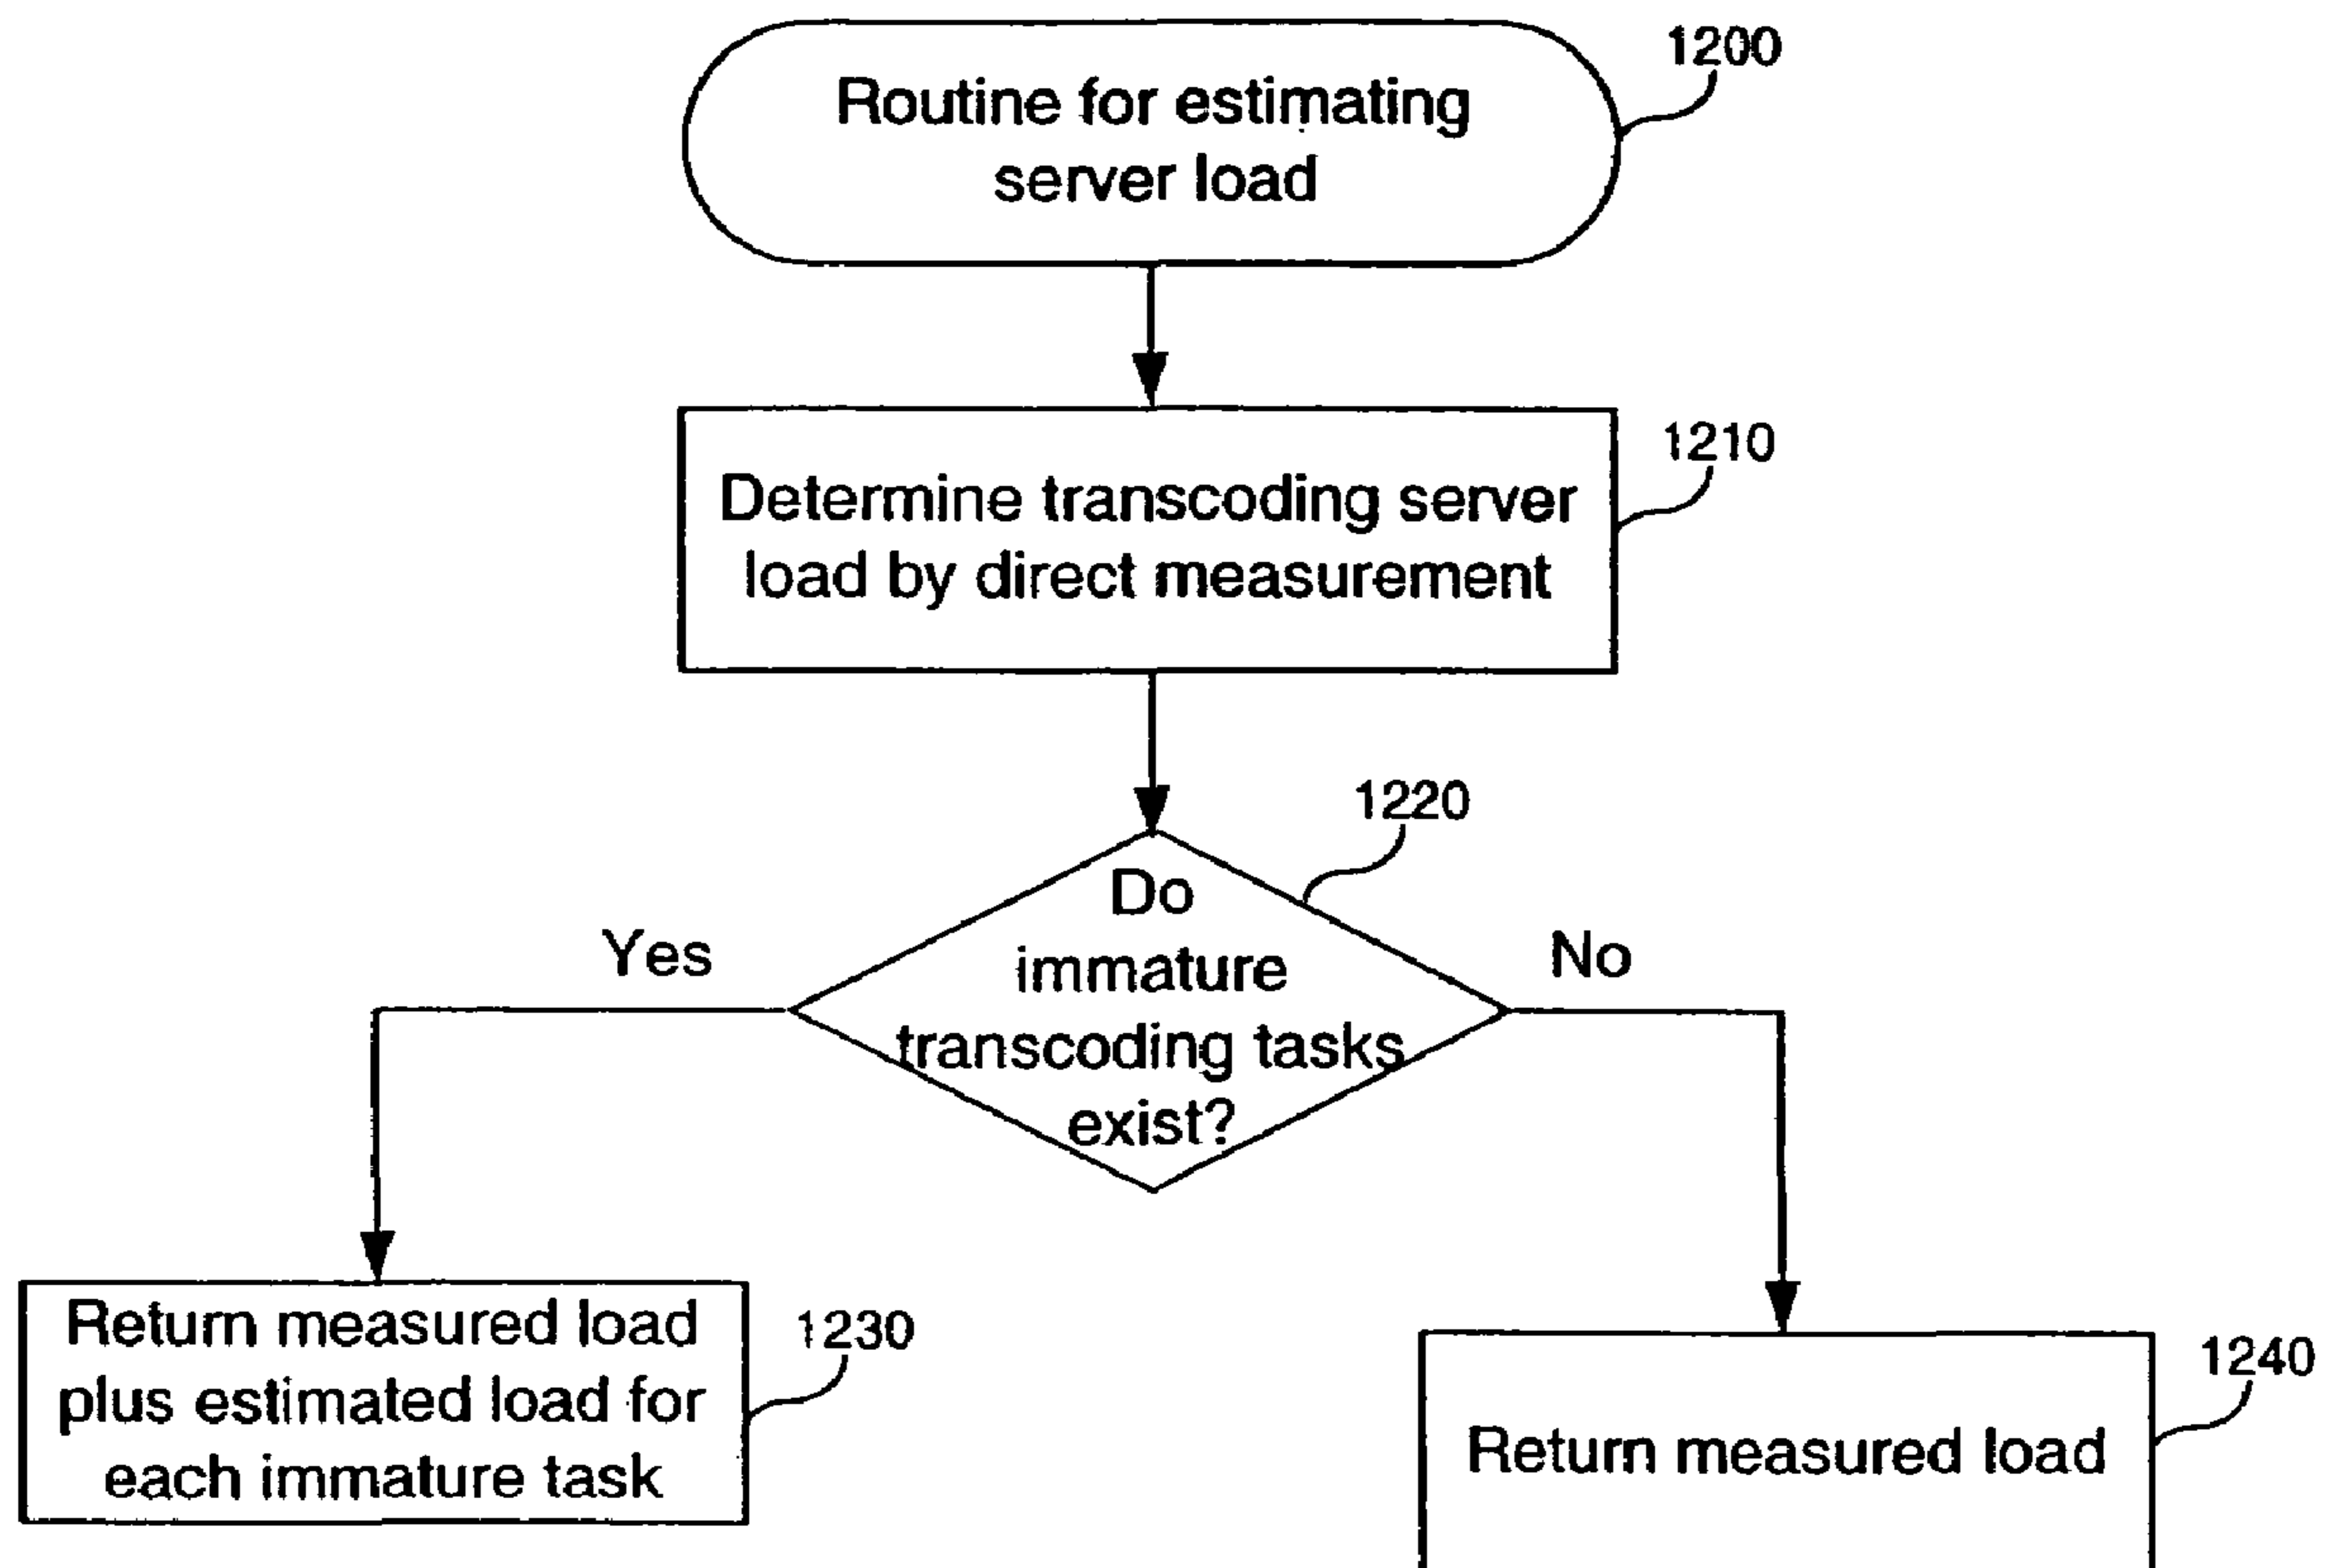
Routine for estimating server load

1200

Determine transcoding server load by direct measurement

1210

Do immature transcoding tasks exist?

1220

Yes

No

Return measured load plus estimated load for each immature task

1230

Return measured load

1240